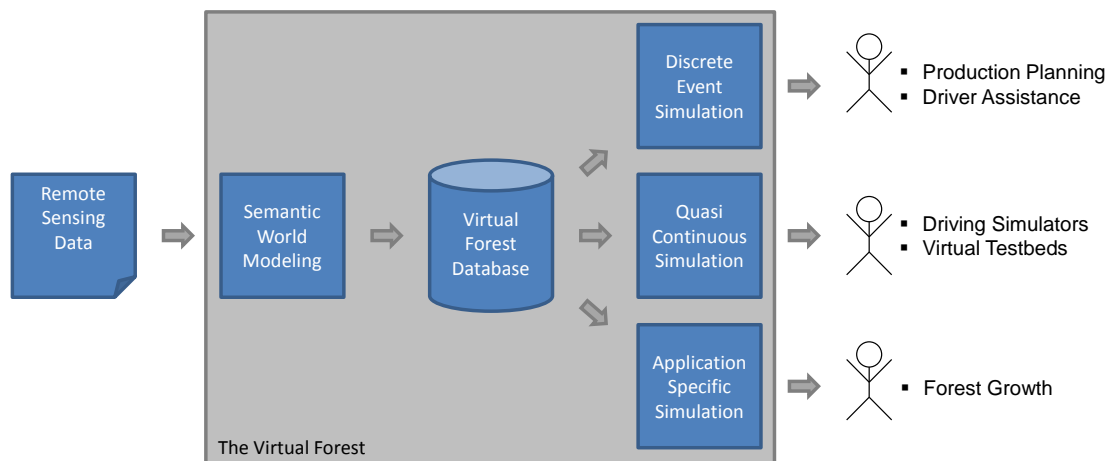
Remote Sensing Data

Semantic World Modeling

Virtual Forest Database

Discrete Event Simulation

Quasi Continuous Simulation

Application Specific Simulation

The Virtual Forest

▪ Production Planning
▪ Driver Assistance

▪ Driving Simulators
▪ Virtual Testbeds

▪ Forest Growth